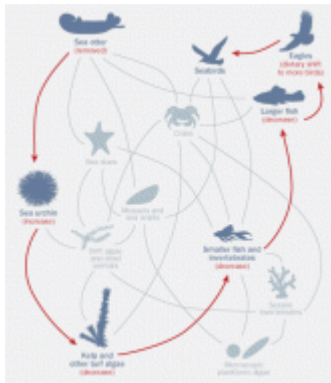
Sea otter
(removed)

Seabirds

Eagles
(dietary shift to more birds)

Larger fish
(decrease)

Crabs

Sea stars

Sea urchin
(increase)

Mussels and sea snails

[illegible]

Smaller fish and invertebrates
(decrease)

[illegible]

Kelp and other turf algae
(decrease)

Microscopic plankton, algae